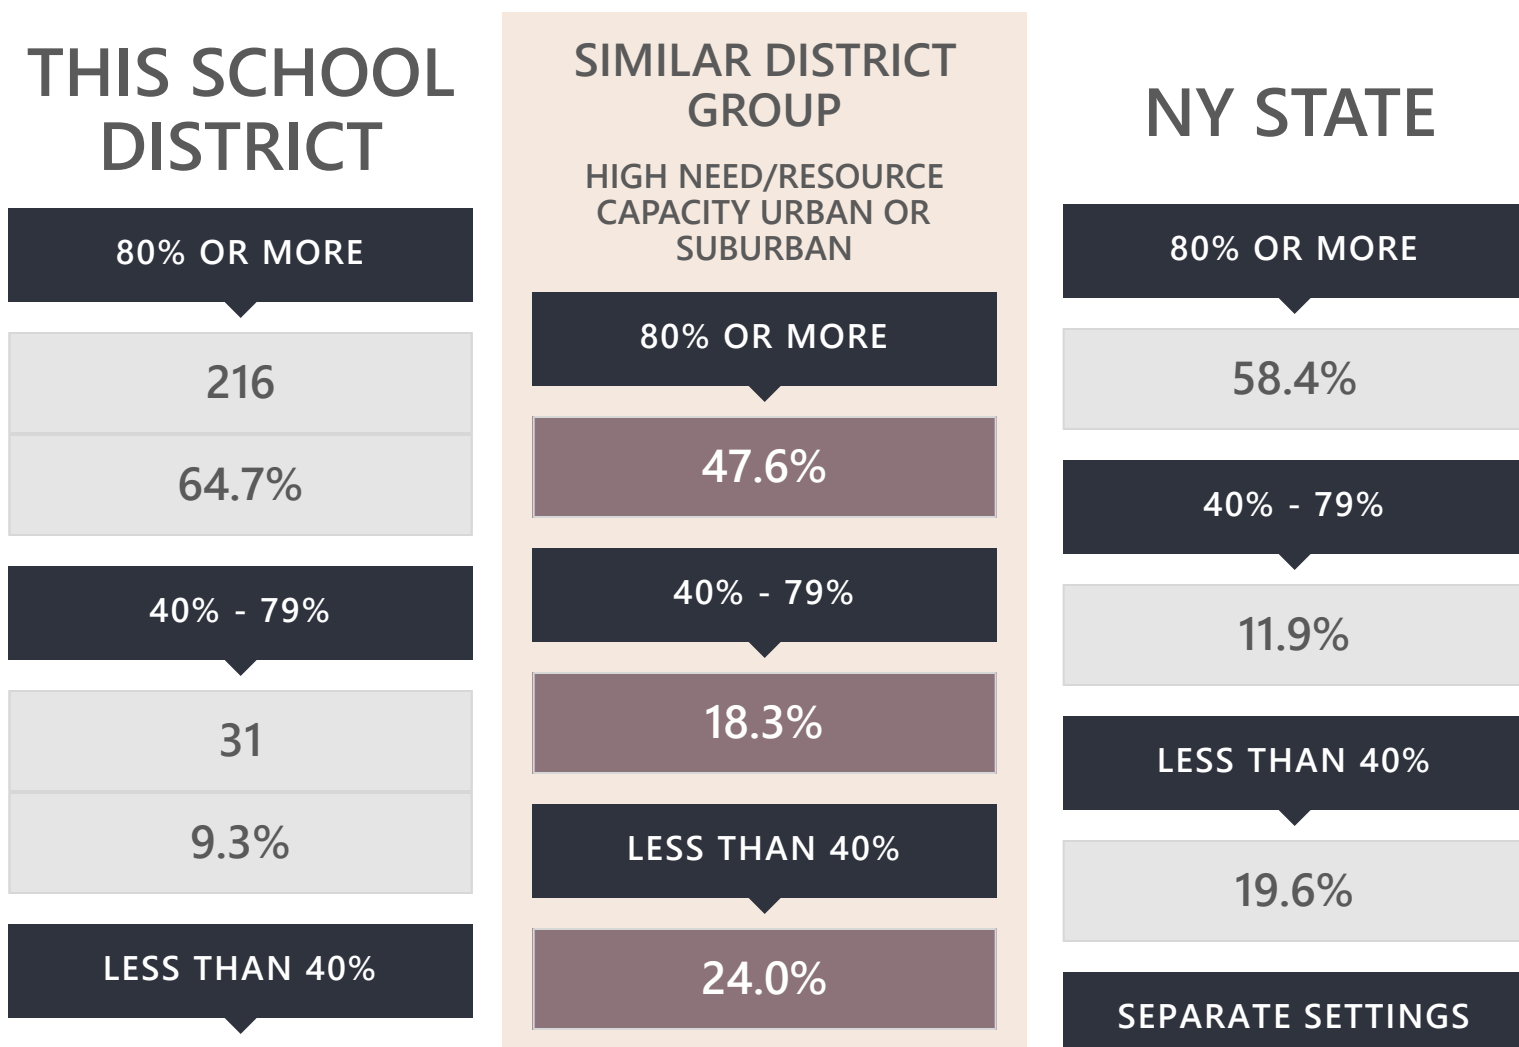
THIS SCHOOL DISTRICT

80% OR MORE

216

64.7%

40% - 79%

31

9.3%

LESS THAN 40%

SIMILAR DISTRICT GROUP

HIGH NEED/RESOURCE CAPACITY URBAN OR SUBURBAN

80% OR MORE

47.6%

40% - 79%

18.3%

LESS THAN 40%

24.0%

NY STATE

80% OR MORE

58.4%

40% - 79%

11.9%

LESS THAN 40%

19.6%

SEPARATE SETTINGS